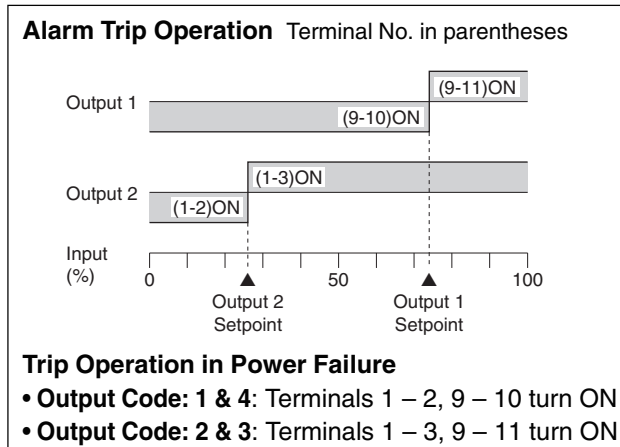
**Alarm Trip Operation** Terminal No. in parentheses

Output 1

(9-11)ON

(9-10)ON

Output 2

(1-3)ON

(1-2)ON

Input (%)

0

50

100

Output 2 Setpoint

Output 1 Setpoint

**Trip Operation in Power Failure**

• **Output Code: 1 & 4**: Terminals 1 – 2, 9 – 10 turn ON

• **Output Code: 2 & 3**: Terminals 1 – 3, 9 – 11 turn ON